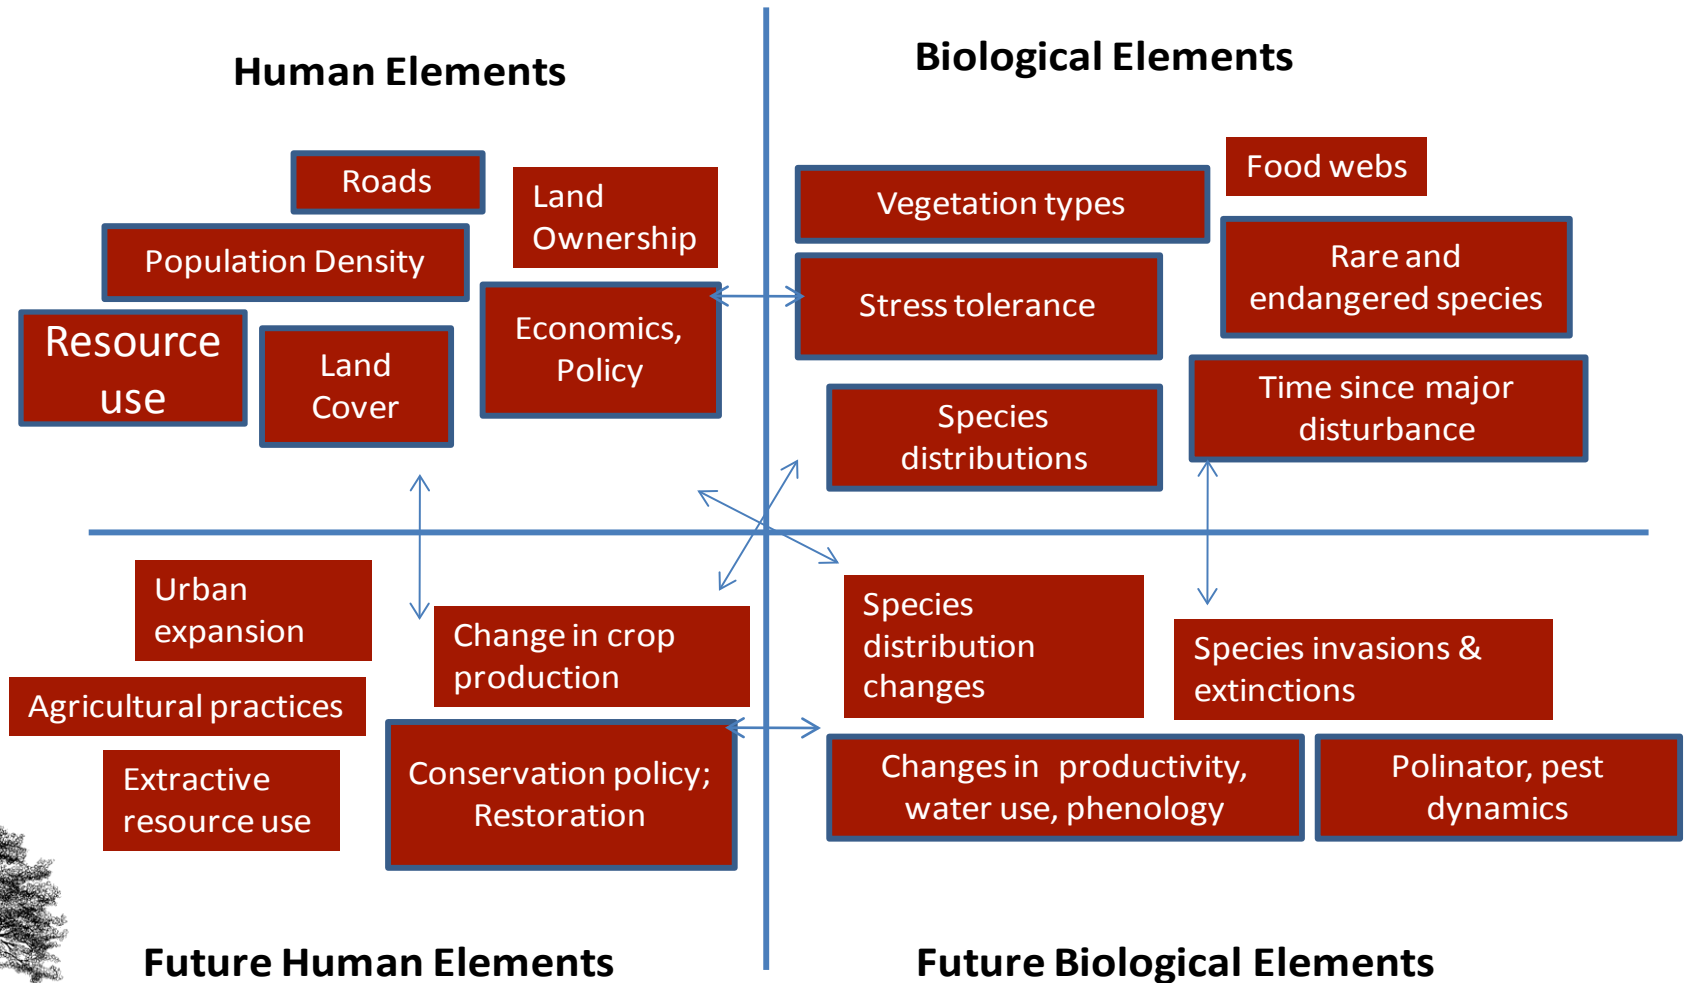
Human Elements

Roads

Land Ownership

Population Density

Resource use

Land Cover

Economics, Policy

Biological Elements

Food webs

Vegetation types

Rare and endangered species

Stress tolerance

Time since major disturbance

Species distributions

Urban expansion

Change in crop production

Agricultural practices

Extractive resource use

Conservation policy; Restoration

Species distribution changes

Species invasions & extinctions

Changes in productivity, water use, phenology

Polinator, pest dynamics

Future Human Elements

Future Biological Elements